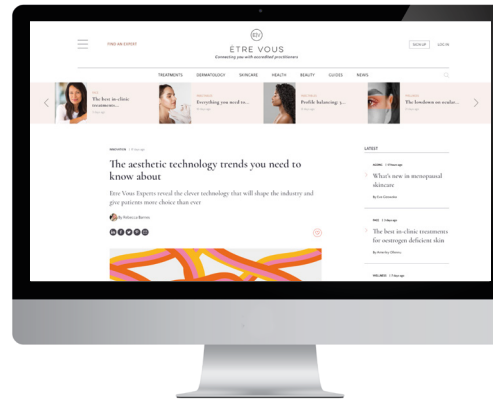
FIND AN EXPERT

ÊV

ÊTRE VOUS

Connecting you with accredited practitioners

SIGN UP LOG IN

TREATMENTS DERMATOLOGY SKINCARE HEALTH BEAUTY GUIDES NEWS

The best in-clinic treatments...

Everything you need to...

Profile balancing: 5...

The lowdown on ocular...

INNOVATION

The aesthetic technology trends you need to know about

Être Vous Experts reveal the clever technology that will shape the industry and give patients more choice than ever

By Rebecca Barnes

LATEST

What's new in menopausal skincare

By Eve Cornwell

The best in-clinic treatments for oestrogen deficient skin

By Annelise Olivera

WELLNESS